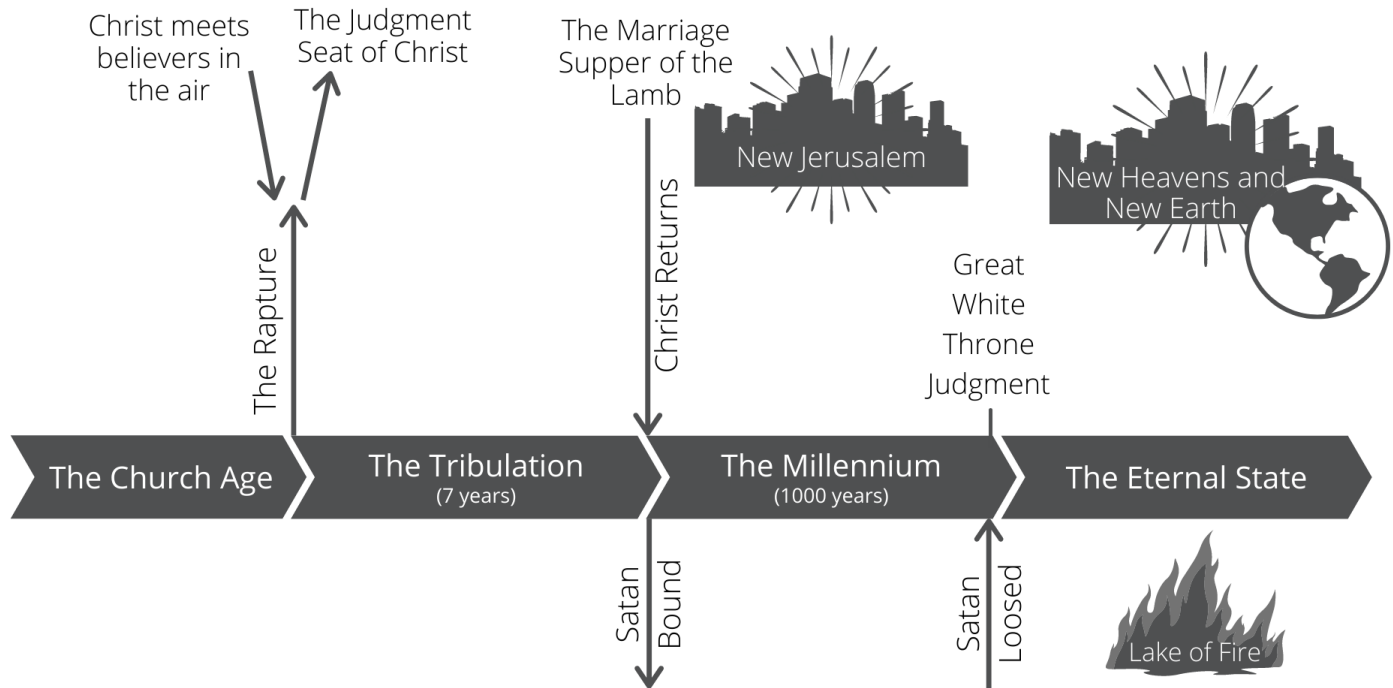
Christ meets believers in the air

The Judgment Seat of Christ

The Marriage Supper of the Lamb

New Jerusalem

New Heavens and New Earth

The Rapture

Christ Returns

Great White Throne Judgment

The Church Age

The Tribulation
(7 years)

The Millennium
(1000 years)

The Eternal State

Satan Bound

Satan Loosed

Lake of Fire